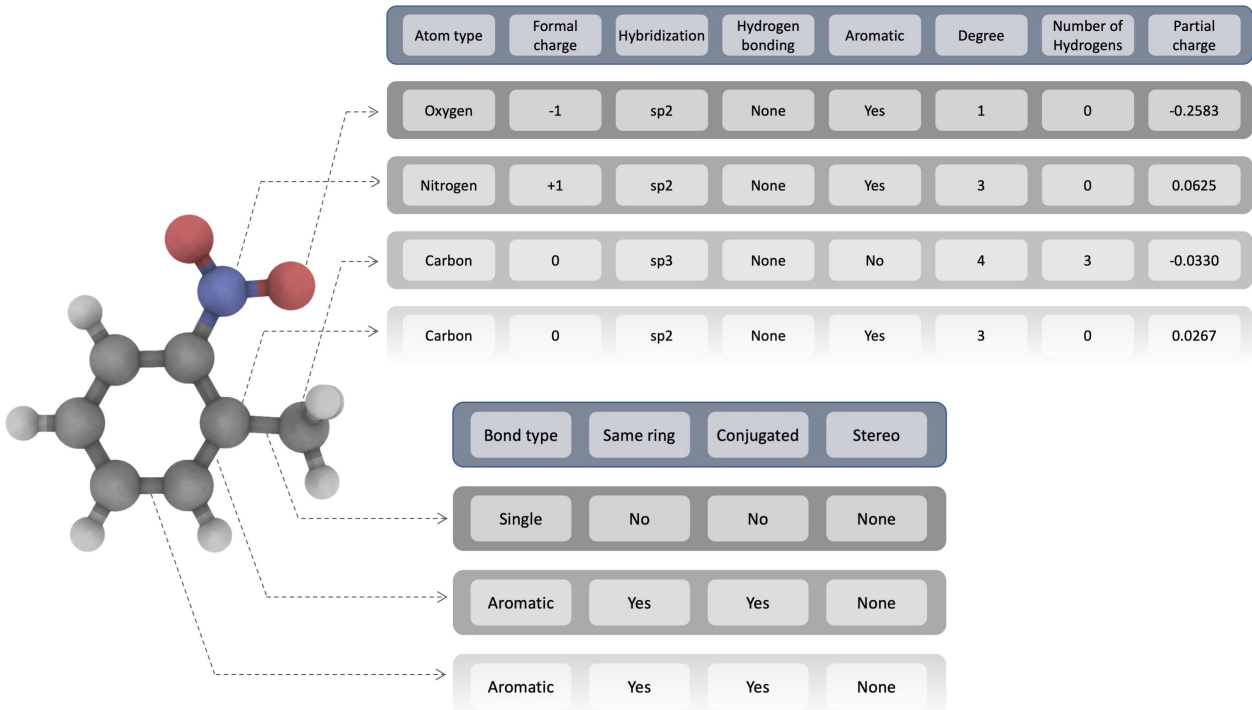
| Atom type | Formal charge | Hybridization | Hydrogen bonding | Aromatic | Degree | Number of Hydrogens | Partial charge |
|---|---|---|---|---|---|---|---|
| Oxygen | -1 | sp2 | None | Yes | 1 | 0 | -0.2583 |
| Nitrogen | +1 | sp2 | None | Yes | 3 | 0 | 0.0625 |
| Carbon | 0 | sp3 | None | No | 4 | 3 | -0.0330 |
| Carbon | 0 | sp2 | None | Yes | 3 | 0 | 0.0267 |

| Bond type | Same ring | Conjugated | Stereo |
|---|---|---|---|
| Single | No | No | None |
| Aromatic | Yes | Yes | None |
| Aromatic | Yes | Yes | None |